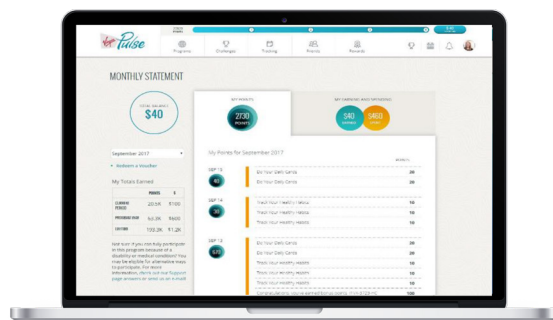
Pulse

Programs Challenges Tracking Friends Rewards

MONTHLY STATEMENT

TOTAL BALANCE
$40

September 2017

+ Redeem a Voucher

My Totals Earned

| | POINTS | $ |
|---|---|---|
| CURRENT PERIOD | 20.1K | $100 |
| PREVIOUS YEAR | 63.3K | $400 |
| LIFETIME | 133.2K | $1.2K |

Not sure if you can fully participate in this program because of a disability or medical condition? You may be eligible for alternative ways to participate. For more information, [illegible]

MY POINTS
2730
POINTS

MY CURRENT YEAR REWARDS
$40 $460

My Points for September 2017

POINTS

SEP 15
40
Eat Your Daily Cards 20
Eat Your Daily Cards 20

SEP 14
30
Track Your Healthy Habits 10
Track Your Healthy Habits 10
Track Your Healthy Habits 10

SEP 13
570
Eat Your Daily Cards 20
Eat Your Daily Cards 20
Track Your Healthy Habits 10
Track Your Healthy Habits 10
Track Your Healthy Habits 10
Congratulations, you've earned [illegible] 100